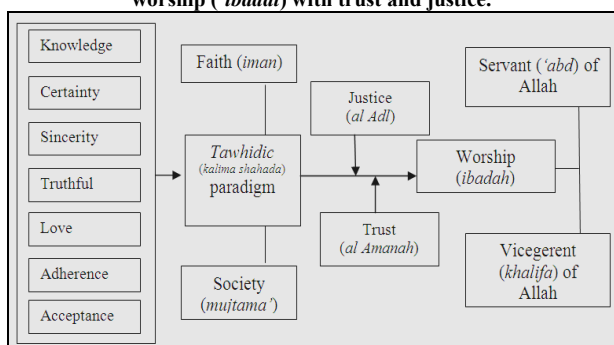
worship ('ibadat) with trust and justice.

Knowledge

Certainty

Sincerity

Truthful

Love

Adherence

Acceptance

Faith (iman)

Tawhidic (kalima shahada) paradigm

Society (mujtama')

Justice (al Adl)

Trust (al Amanah)

Worship (ibadah)

Servant ('abd) of Allah

Vicegerent (khalifa) of Allah